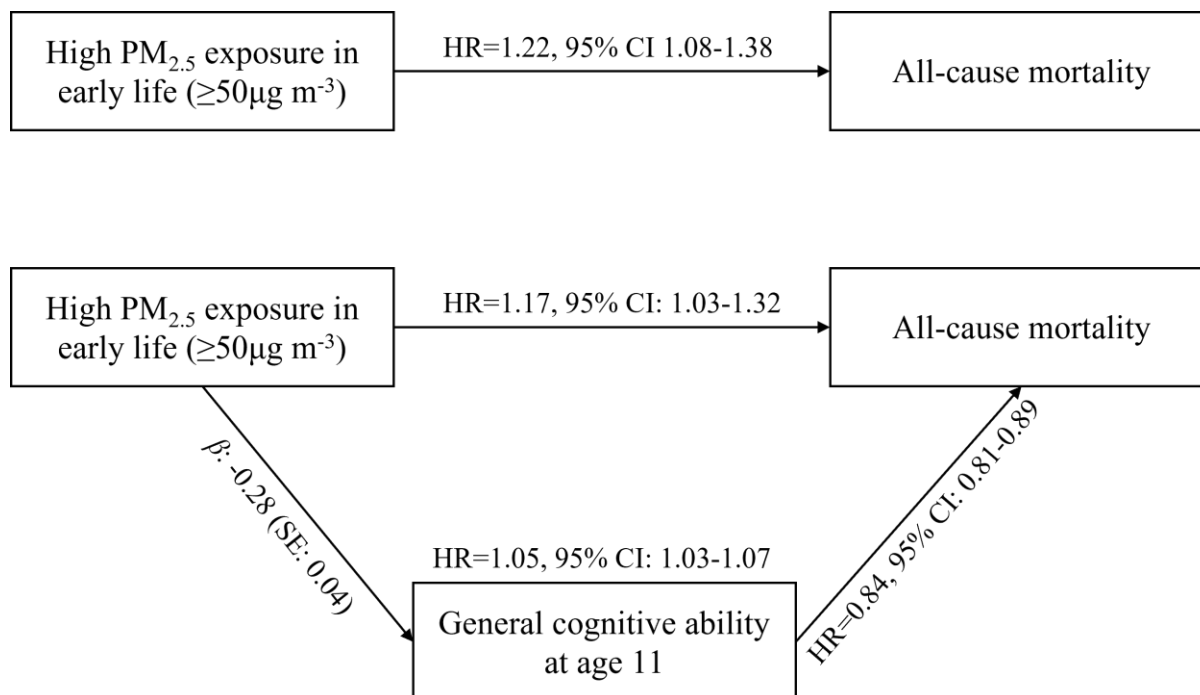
High $PM_{2.5}$ exposure in early life (≥50μg $m^{-3}$)

HR=1.22, 95% CI 1.08-1.38

All-cause mortality

High $PM_{2.5}$ exposure in early life (≥50μg $m^{-3}$)

HR=1.17, 95% CI: 1.03-1.32

All-cause mortality

$\beta$: -0.28 (SE: 0.04)

HR=1.05, 95% CI: 1.03-1.07

General cognitive ability at age 11

HR=0.84, 95% CI: 0.81-0.89